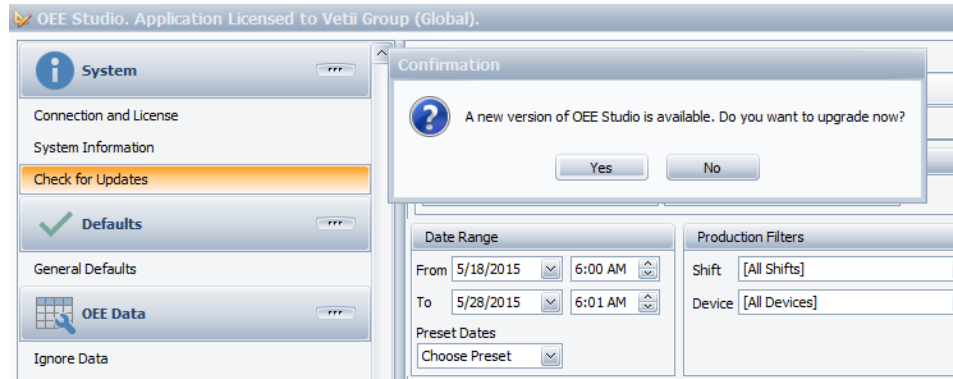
OEE Studio. Application Licensed to Vetii Group (Global).

System

Connection and License

System Information

Check for Updates

Defaults

General Defaults

OEE Data

Ignore Data

Confirmation

A new version of OEE Studio is available. Do you want to upgrade now?

Yes

No

Date Range

From 5/18/2015 6:00 AM

To 5/28/2015 6:01 AM

Preset Dates

Choose Preset

Production Filters

Shift [All Shifts]

Device [All Devices]